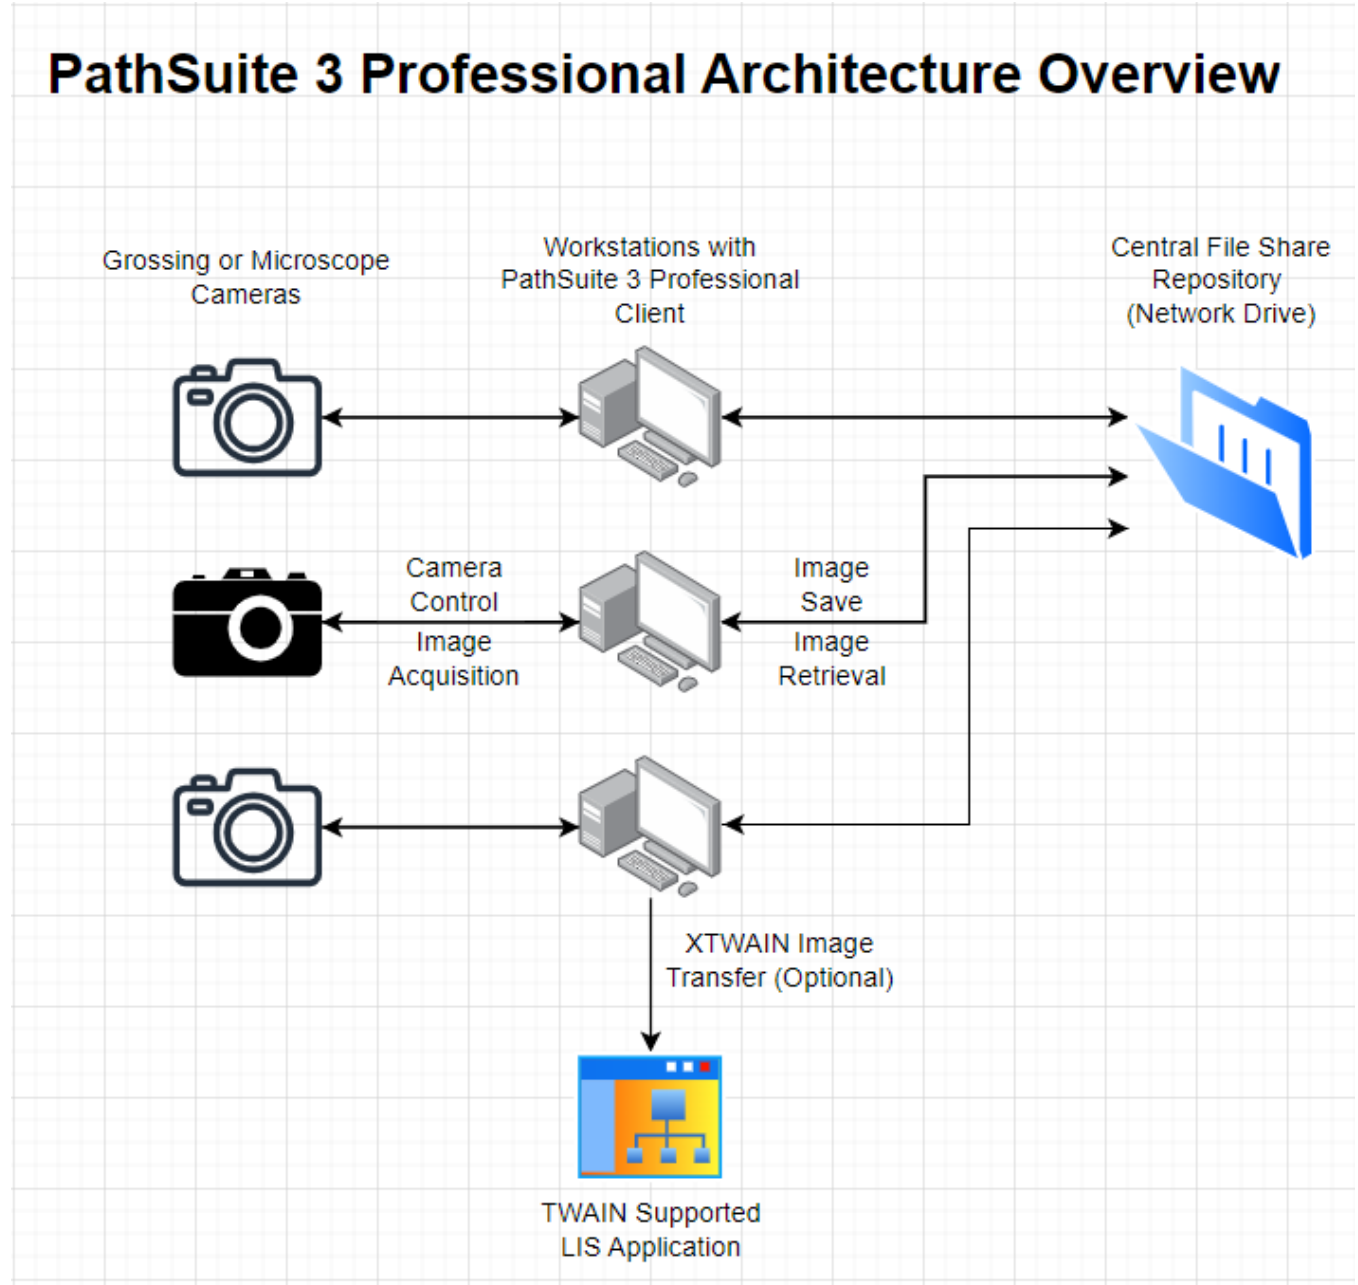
PathSuite 3 Professional Architecture Overview

Grossing or Microscope Cameras

Workstations with PathSuite 3 Professional Client

Central File Share Repository (Network Drive)

Camera Control

Image Acquisition

Image Save

Image Retrieval

XTWAIN Image Transfer (Optional)

TWAIN Supported LIS Application